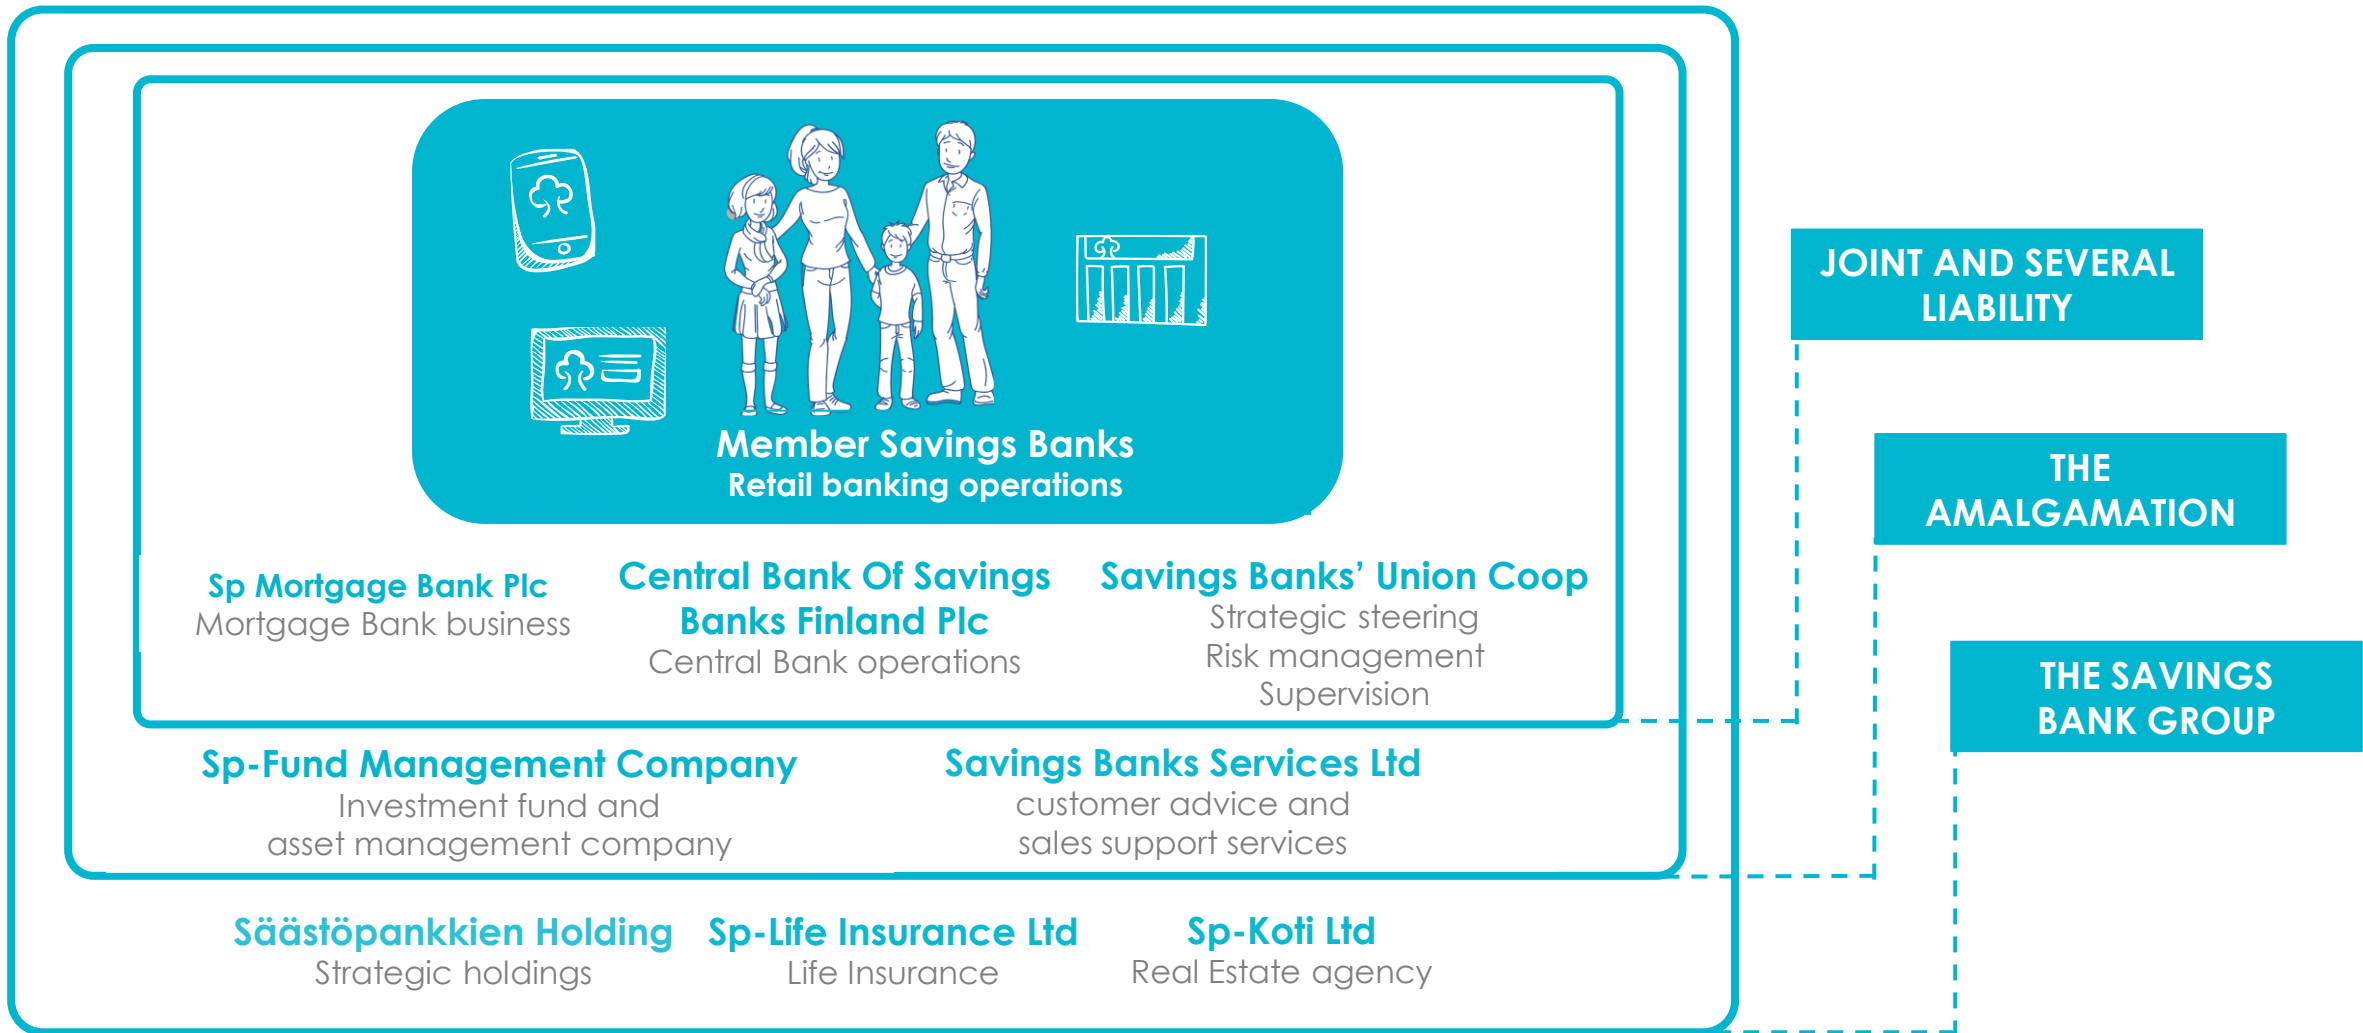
Member Savings Banks
Retail banking operations

Sp Mortgage Bank Plc
Mortgage Bank business

Central Bank Of Savings Banks Finland Plc
Central Bank operations

Savings Banks' Union Coop
Strategic steering
Risk management
Supervision

JOINT AND SEVERAL LIABILITY

Sp-Fund Management Company
Investment fund and asset management company

Savings Banks Services Ltd
customer advice and sales support services

THE AMALGAMATION

THE SAVINGS BANK GROUP

Säästöpankkien Holding
Strategic holdings

Sp-Life Insurance Ltd
Life Insurance

Sp-Koti Ltd
Real Estate agency